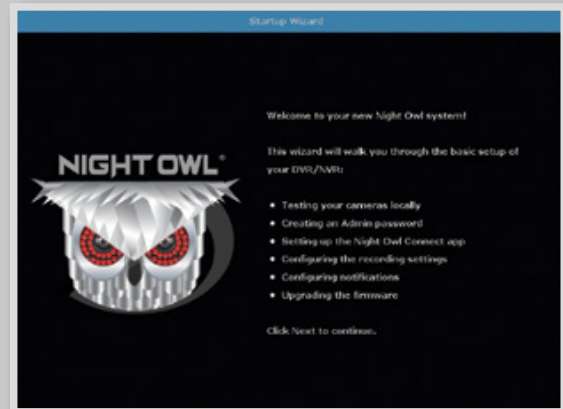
Startup Wizard

NIGHT OWL®

Welcome to your new Night Owl system!

This wizard will walk you through the basic setup of your DVR/NVR:

- Testing your cameras locally
- Creating an Admin password
- Setting up the Night Owl Connect app
- Configuring the recording settings
- Configuring notifications
- Upgrading the firmware

Click Next to continue.